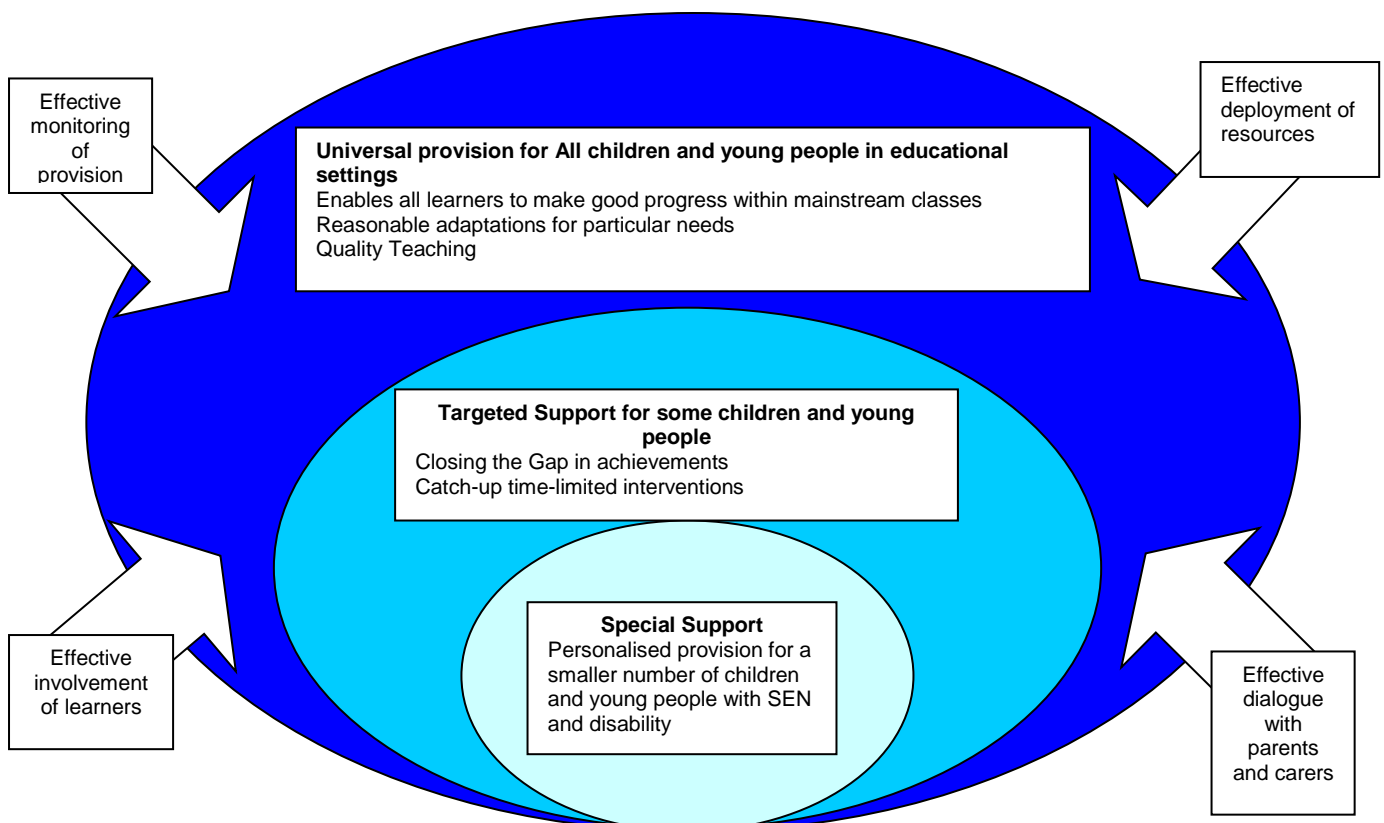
Effective monitoring of provision

Effective deployment of resources

**Universal provision for All children and young people in educational settings**
Enables all learners to make good progress within mainstream classes
Reasonable adaptations for particular needs
Quality Teaching

**Targeted Support for some children and young people**
Closing the Gap in achievements
Catch-up time-limited interventions

**Special Support**
Personalised provision for a smaller number of children and young people with SEN and disability

Effective involvement of learners

Effective dialogue with parents and carers